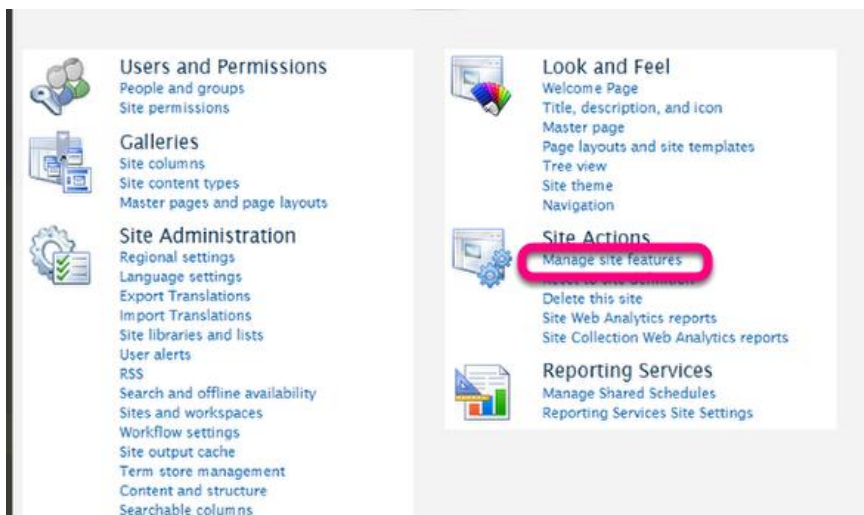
Users and Permissions
People and groups
Site permissions

Galleries
Site columns
Site content types
Master pages and page layouts

Site Administration
Regional settings
Language settings
Export Translations
Import Translations
Site libraries and lists
User alerts
RSS
Search and offline availability
Sites and workspaces
Workflow settings
Site output cache
Term store management
Content and structure
Searchable columns

Look and Feel
Welcome Page
Title, description, and icon
Master page
Page layouts and site templates
Tree view
Site theme
Navigation

Site Actions
Manage site features
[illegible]
Delete this site
Site Web Analytics reports
Site Collection Web Analytics reports

Reporting Services
Manage Shared Schedules
Reporting Services Site Settings